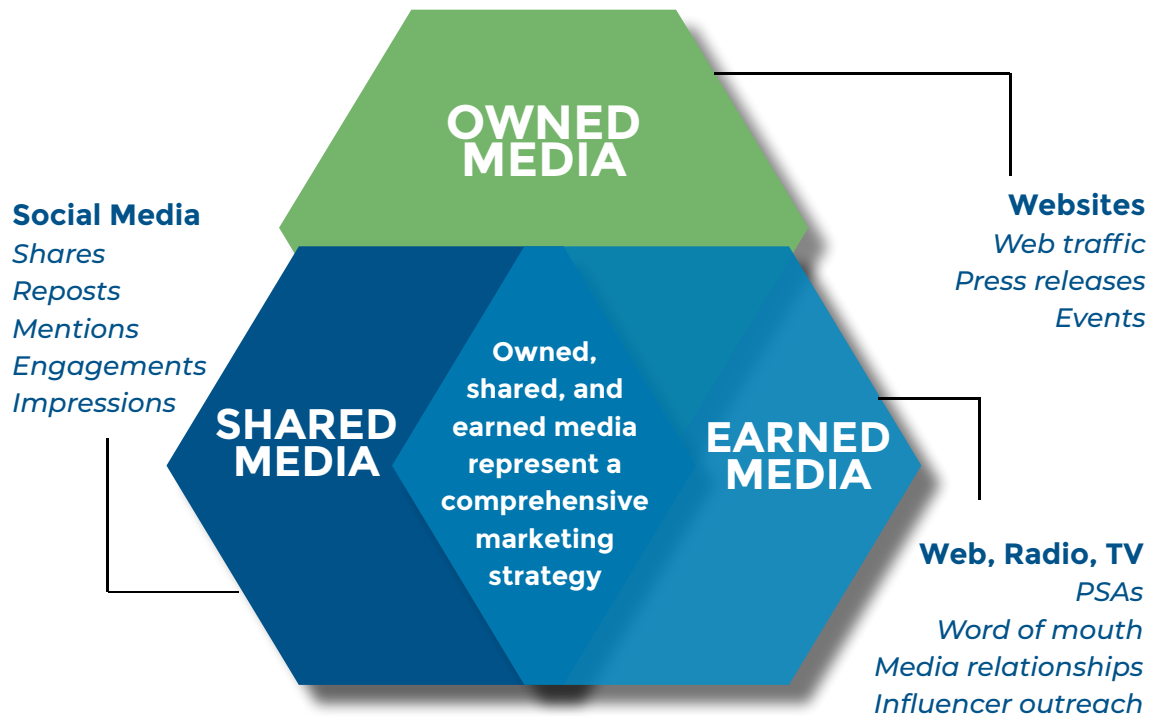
OWNED MEDIA

Social Media
Shares
Reposts
Mentions
Engagements
Impressions

Websites
Web traffic
Press releases
Events

SHARED MEDIA

Owned, shared, and earned media represent a comprehensive marketing strategy

EARNED MEDIA

Web, Radio, TV
PSAs
Word of mouth
Media relationships
Influencer outreach